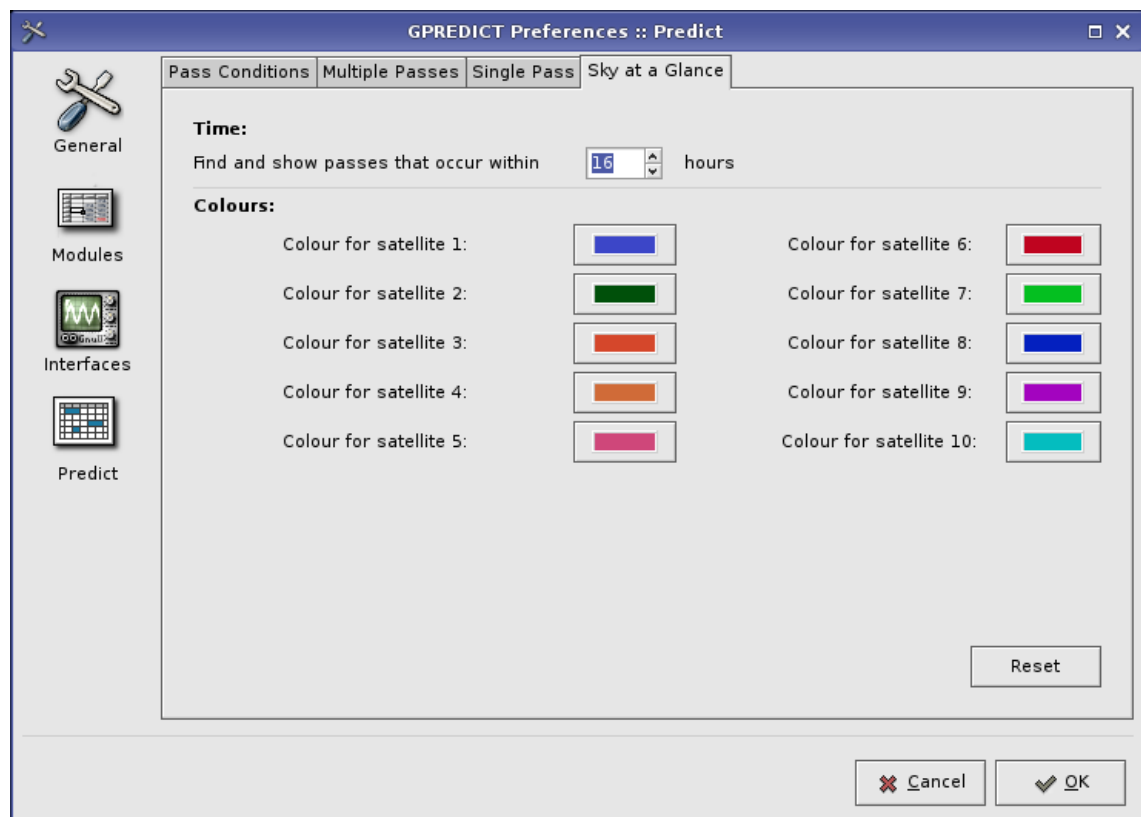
GPREDICT Preferences :: Predict

General

Modules

Interfaces

Predict

Pass Conditions | Multiple Passes | Single Pass | Sky at a Glance

Time:

Find and show passes that occur within 16 hours

Colours:

Colour for satellite 1:

Colour for satellite 2:

Colour for satellite 3:

Colour for satellite 4:

Colour for satellite 5:

Colour for satellite 6:

Colour for satellite 7:

Colour for satellite 8:

Colour for satellite 9:

Colour for satellite 10:

Reset

Cancel

OK